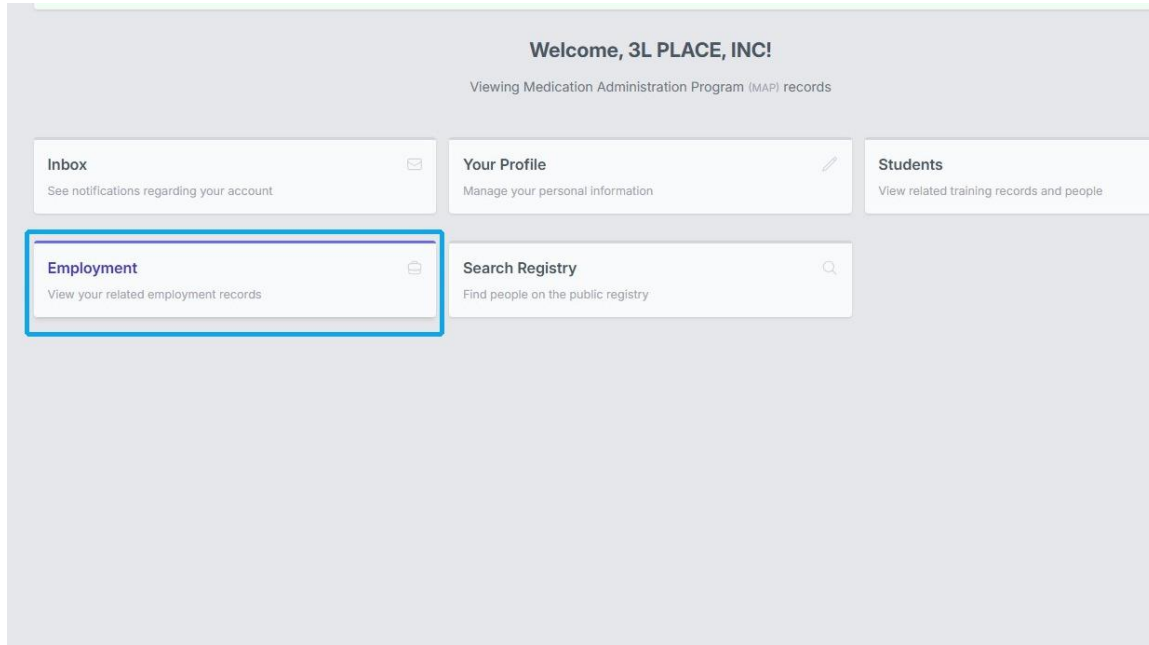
Welcome, 3L PLACE, INC!

Viewing Medication Administration Program (MAP) records

Inbox
See notifications regarding your account

Your Profile
Manage your personal information

Students
View related training records and people

Employment
View your related employment records

Search Registry
Find people on the public registry